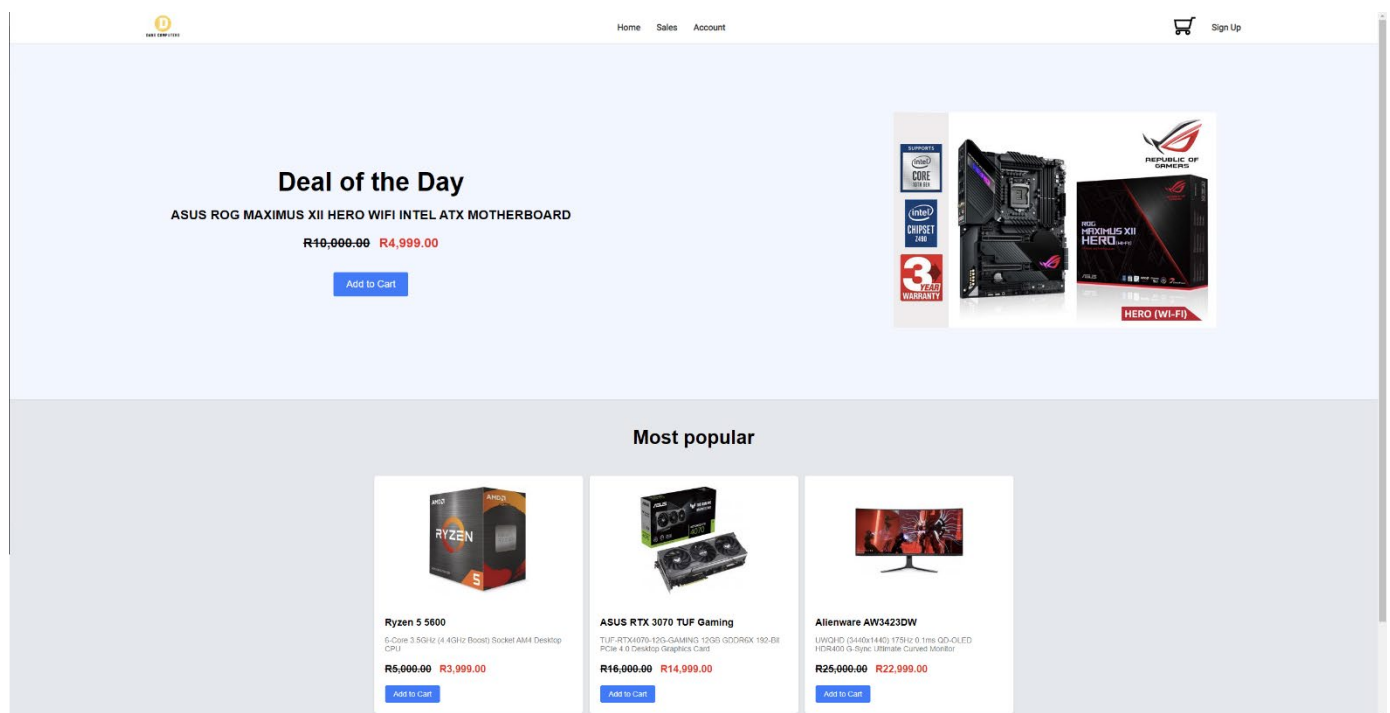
D
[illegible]

Home Sales Account

Sign Up

Deal of the Day

ASUS ROG MAXIMUS XII HERO WIFI INTEL ATX MOTHERBOARD

R10,000.00 R4,999.00

Add to Cart

SUPPORTS
intel
CORE
10TH GEN

intel
CHIPSET
Z490

3 YEAR WARRANTY

REPUBLIC OF GAMERS

ROG
MAXIMUS XII
HERO

HERO (WI-FI)

Most popular

RYZEN 5

Ryzen 5 5600

6-Core 3.5GHz (4.4GHz Boost) Socket AM4 Desktop CPU

R5,000.00 R3,999.00

Add to Cart

ASUS RTX 3070 TUF Gaming

TUF-RTX4070-12G-GAMING 12GB GDDR6X 192-Bit PCIe 4.0 Desktop Graphics Card

R16,000.00 R14,999.00

Add to Cart

Alienware AW3423DW

UWQHD (3440x1440) 175Hz 0.1ms QD-OLED HDR400 G-Sync Ultimate Curved Monitor

R25,000.00 R22,999.00

Add to Cart